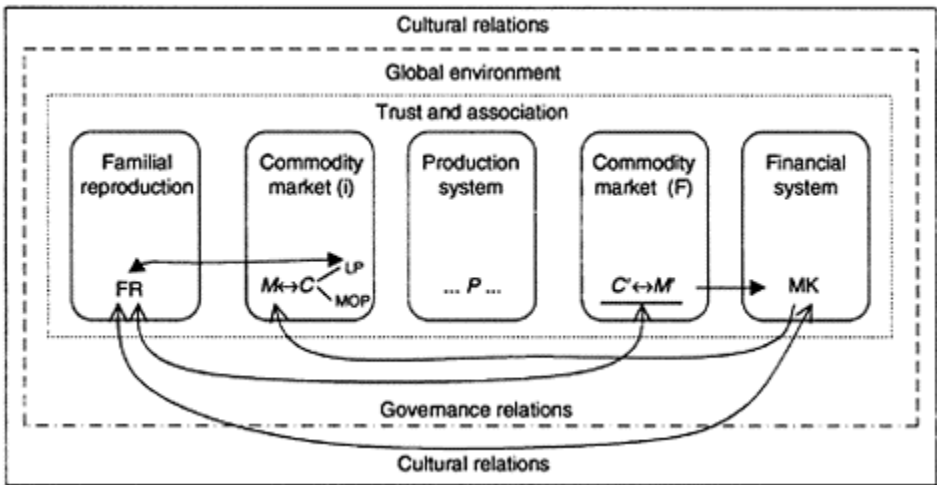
Cultural relations

Global environment

Trust and association

Familial reproduction

Commodity market (i)

Production system

Commodity market (F)

Financial system

FR

$M \leftrightarrow C$ LP MOP

... $P$ ...

$C' \leftrightarrow M'$

MK

Governance relations

Cultural relations